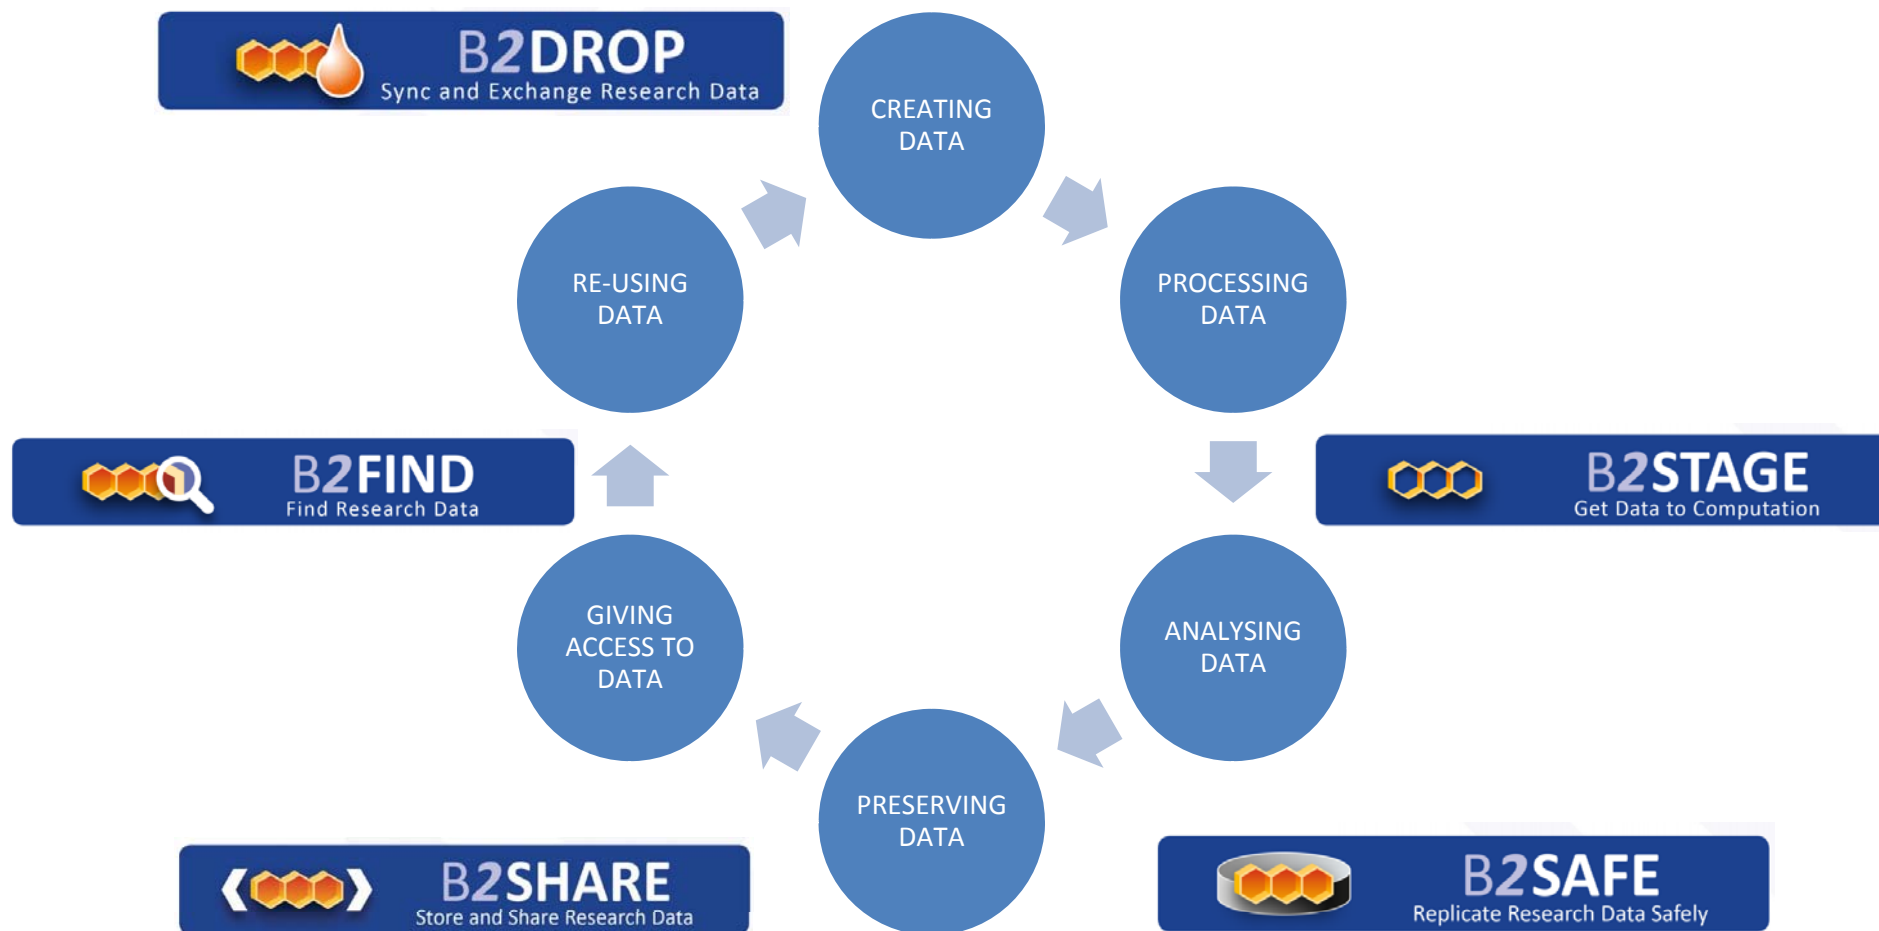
B2DROP
Sync and Exchange Research Data

CREATING DATA

RE-USING DATA

PROCESSING DATA

B2FIND
Find Research Data

B2STAGE
Get Data to Computation

GIVING ACCESS TO DATA

ANALYSING DATA

PRESERVING DATA

B2SHARE
Store and Share Research Data

B2SAFE
Replicate Research Data Safely